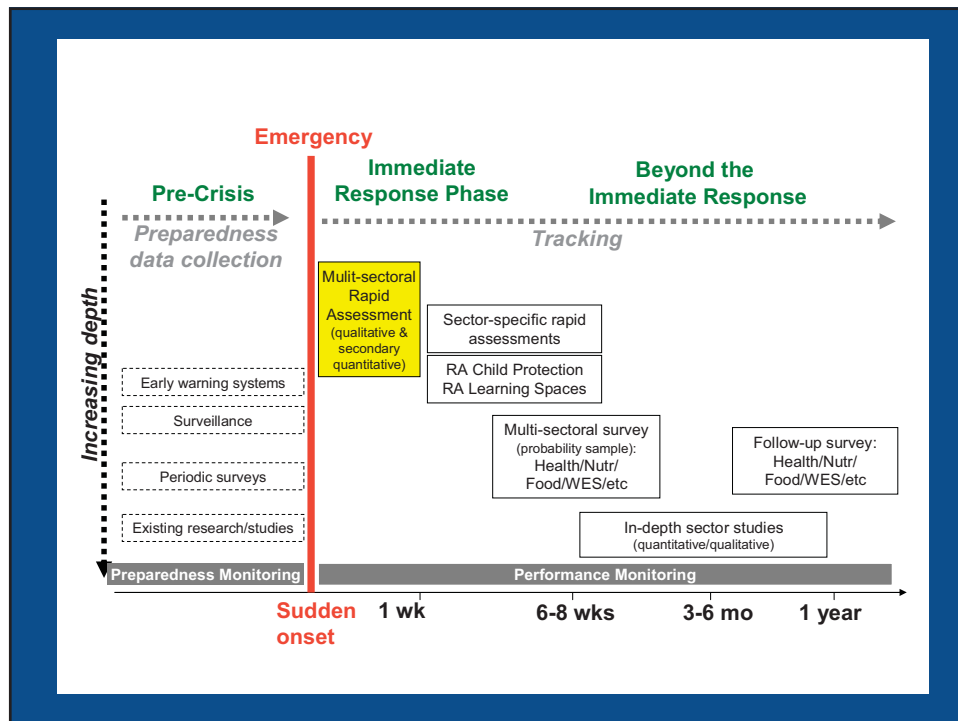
Emergency

Pre-Crisis

Immediate Response Phase

Beyond the Immediate Response

Preparedness data collection

Tracking

Increasing depth

Mulit-sectoral Rapid Assessment (qualitative & secondary quantitative)

Sector-specific rapid assessments

RA Child Protection
RA Learning Spaces

Early warning systems

Surveillance

Periodic surveys

Existing research/studies

Multi-sectoral survey (probability sample): Health/Nutr/ Food/WES/etc

Follow-up survey: Health/Nutr/ Food/WES/etc

In-depth sector studies (quantitative/qualitative)

Preparedness Monitoring

Performance Monitoring

Sudden onset

1 wk

6-8 wks

3-6 mo

1 year